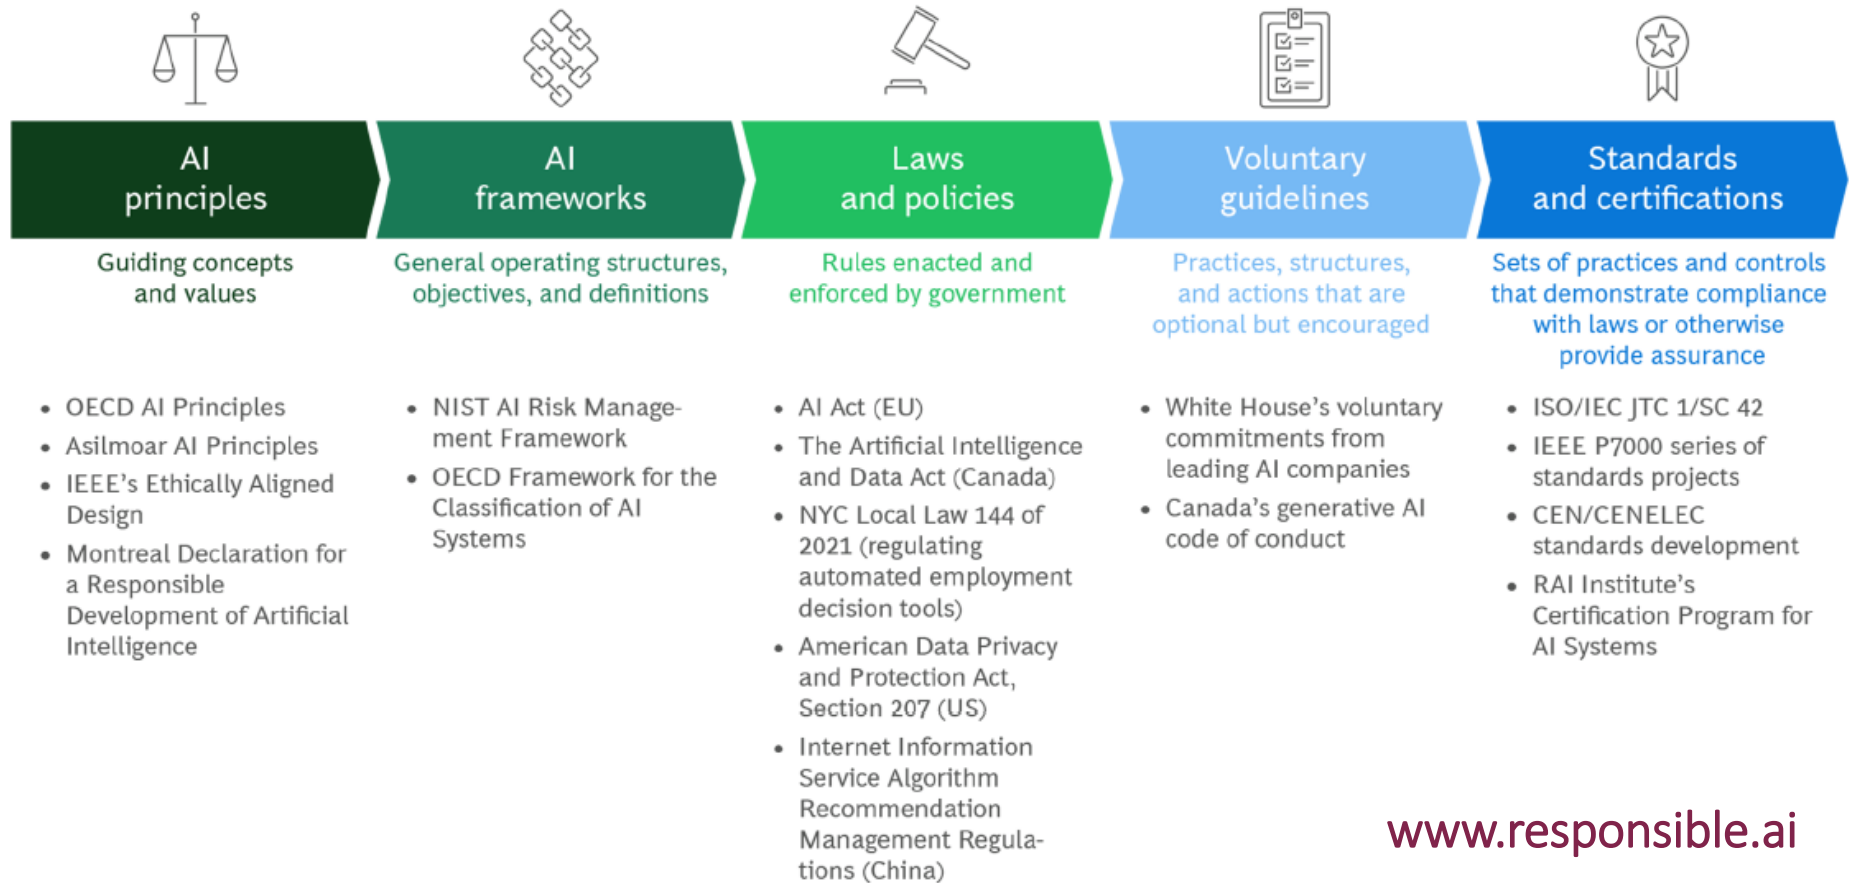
AI principles

Guiding concepts and values

- OECD AI Principles
- Asilmoar AI Principles
- IEEE's Ethically Aligned Design
- Montreal Declaration for a Responsible Development of Artificial Intelligence

AI frameworks

General operating structures, objectives, and definitions

- NIST AI Risk Management Framework
- OECD Framework for the Classification of AI Systems

Laws and policies

Rules enacted and enforced by government

- AI Act (EU)
- The Artificial Intelligence and Data Act (Canada)
- NYC Local Law 144 of 2021 (regulating automated employment decision tools)
- American Data Privacy and Protection Act, Section 207 (US)
- Internet Information Service Algorithm Recommendation Management Regulations (China)

Voluntary guidelines

Practices, structures, and actions that are optional but encouraged

- White House's voluntary commitments from leading AI companies
- Canada's generative AI code of conduct

Standards and certifications

Sets of practices and controls that demonstrate compliance with laws or otherwise provide assurance

- ISO/IEC JTC 1/SC 42
- IEEE P7000 series of standards projects
- CEN/CENELEC standards development
- RAI Institute's Certification Program for AI Systems

www.responsible.ai